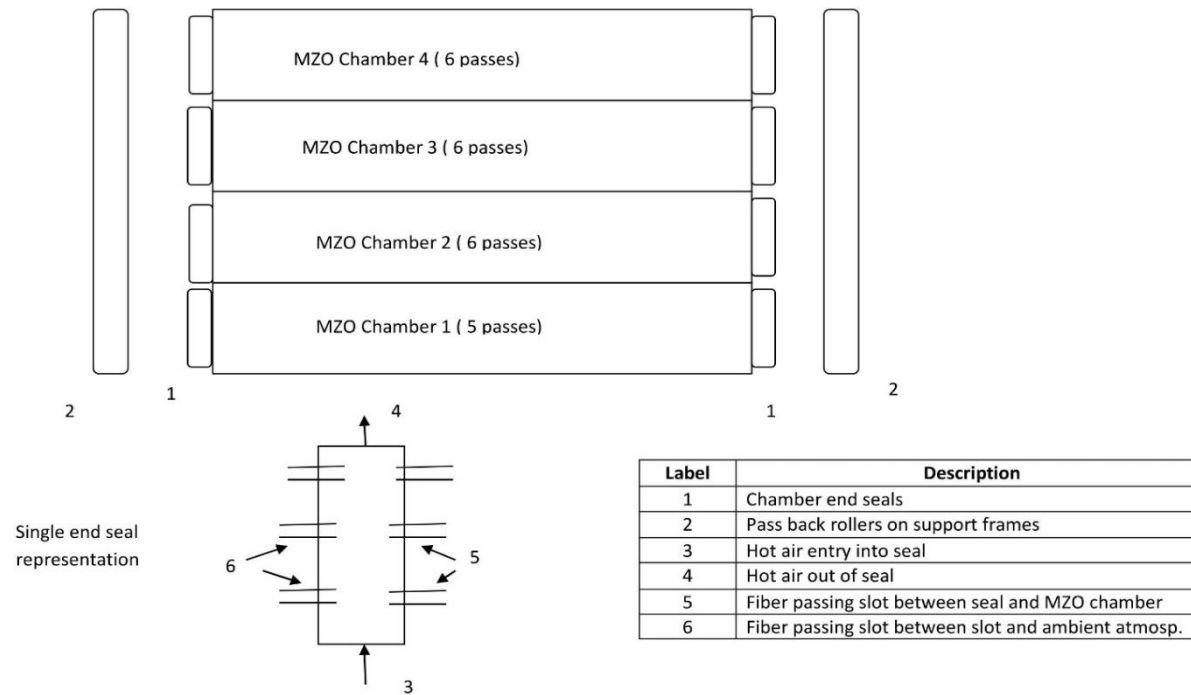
MZO Chamber 4 ( 6 passes)

MZO Chamber 3 ( 6 passes)

MZO Chamber 2 ( 6 passes)

MZO Chamber 1 ( 5 passes)

2

1

1

2

4

Single end seal representation

6

5

3

| Label | Description |
|---|---|
| 1 | Chamber end seals |
| 2 | Pass back rollers on support frames |
| 3 | Hot air entry into seal |
| 4 | Hot air out of seal |
| 5 | Fiber passing slot between seal and MZO chamber |
| 6 | Fiber passing slot between slot and ambient atmosp. |